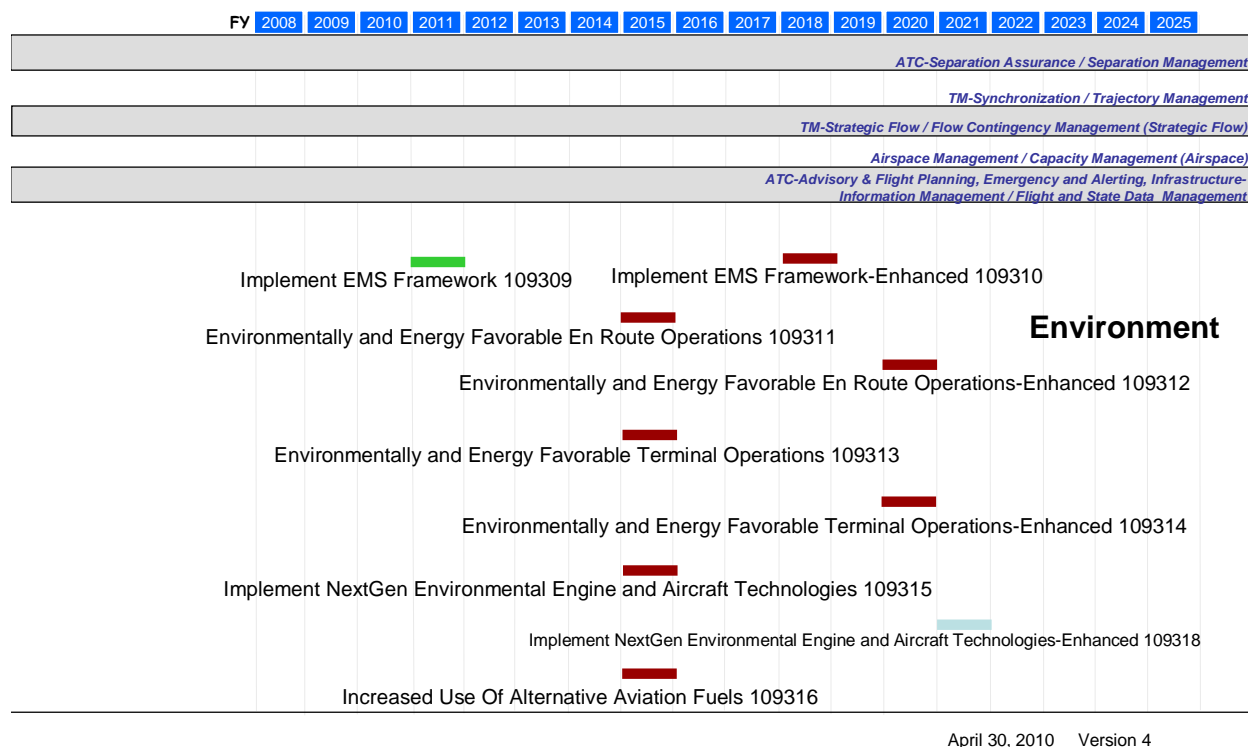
FY 2008 2009 2010 2011 2012 2013 2014 2015 2016 2017 2018 2019 2020 2021 2022 2023 2024 2025

ATC-Separation Assurance / Separation Management

TM-Synchronization / Trajectory Management

TM-Strategic Flow / Flow Contingency Management (Strategic Flow)

Airspace Management / Capacity Management (Airspace)

ATC-Advisory & Flight Planning, Emergency and Alerting, Infrastructure-Information Management / Flight and State Data Management

Implement EMS Framework 109309

Implement EMS Framework-Enhanced 109310

Environmentally and Energy Favorable En Route Operations 109311

Environment

Environmentally and Energy Favorable En Route Operations-Enhanced 109312

Environmentally and Energy Favorable Terminal Operations 109313

Environmentally and Energy Favorable Terminal Operations-Enhanced 109314

Implement NextGen Environmental Engine and Aircraft Technologies 109315

Implement NextGen Environmental Engine and Aircraft Technologies-Enhanced 109318

Increased Use Of Alternative Aviation Fuels 109316

April 30, 2010 Version 4